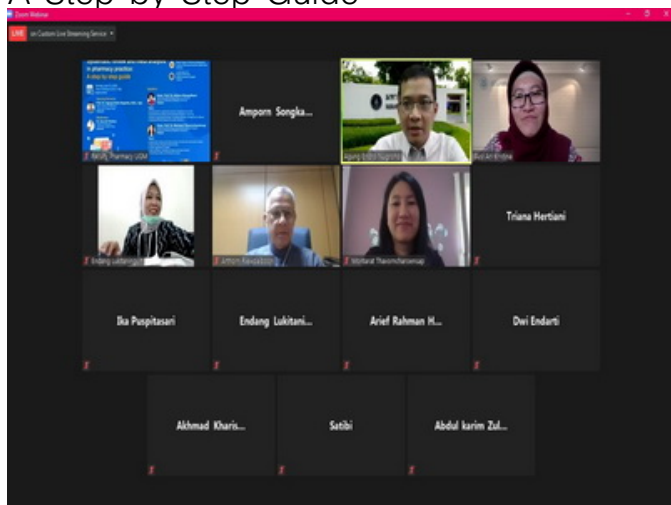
A Step-by-Step Guide

Zoom Webinar

LIVE on Custom Live Streaming Service

in pharmacy practice
A step by step guide

Faculty Pharmacy UGM

Amporn Songka...

Endang Lukitaningsih

Triana Hertiani

Ika Puspitasari

Endang Lukitani...

Arief Rahman H...

Dwi Endarti

Akhmad Kharis...

Satibi

Abdul karim Zul...